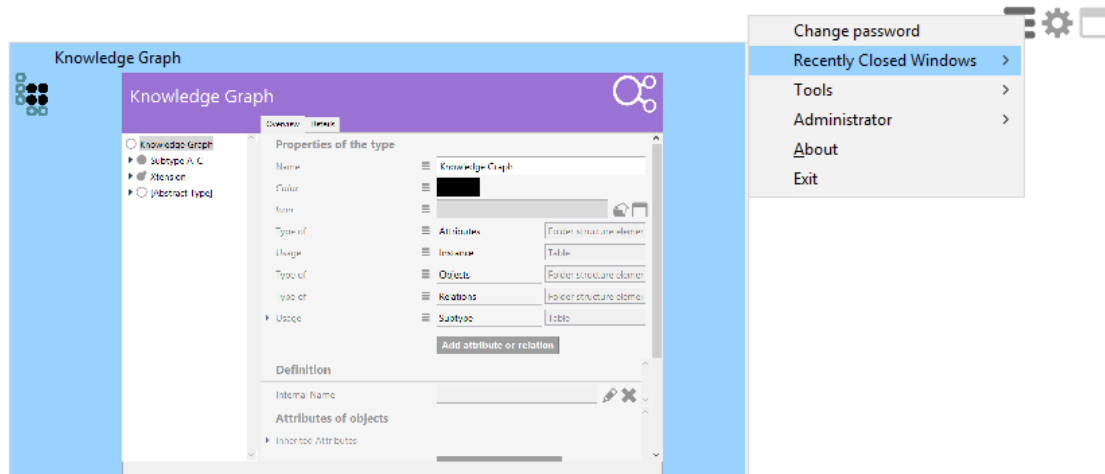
Change password
Recently Closed Windows >
Tools >
Administrator >
About
Exit

Knowledge Graph

Knowledge Graph

Overview Details

Knowledge Graph
Subtype A C
Xtension
[Abstract Type]

Properties of the type
Name Knowledge Graph
Color
Icon
Type of Attributes Folder structure eleme
Usage Instance Table
Type of Objects Folder structure eleme
Type of Relations Folder structure eleme
Usage Subtype Table
Add attribute or relation

Definition
Internal Name

Attributes of objects
Inherited Attributes